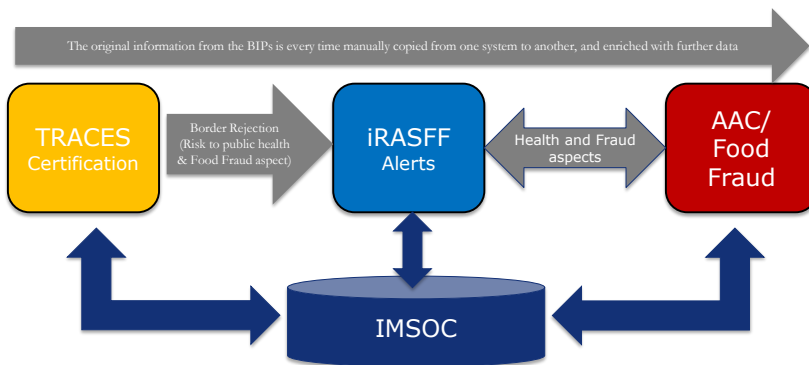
The original information from the BIPs is every time manually copied from one system to another, and enriched with further data

TRACES
Certification

Border Rejection
(Risk to public health
& Food Fraud aspect)

iRASFF
Alerts

Health and Fraud
aspects

AAC/
Food
Fraud

IMSOC